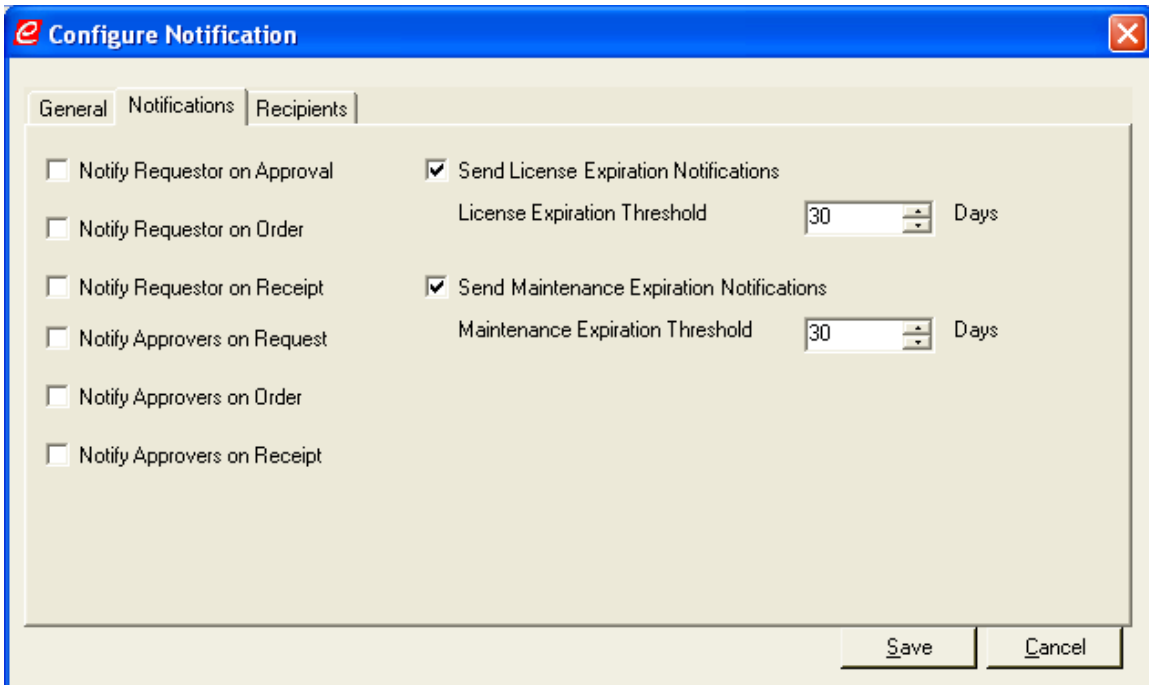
Configure Notification

General | Notifications | Recipients

Notify Requestor on Approval

Notify Requestor on Order

Notify Requestor on Receipt

Notify Approvers on Request

Notify Approvers on Order

Notify Approvers on Receipt

Send License Expiration Notifications

License Expiration Threshold 30 Days

Send Maintenance Expiration Notifications

Maintenance Expiration Threshold 30 Days

Save Cancel